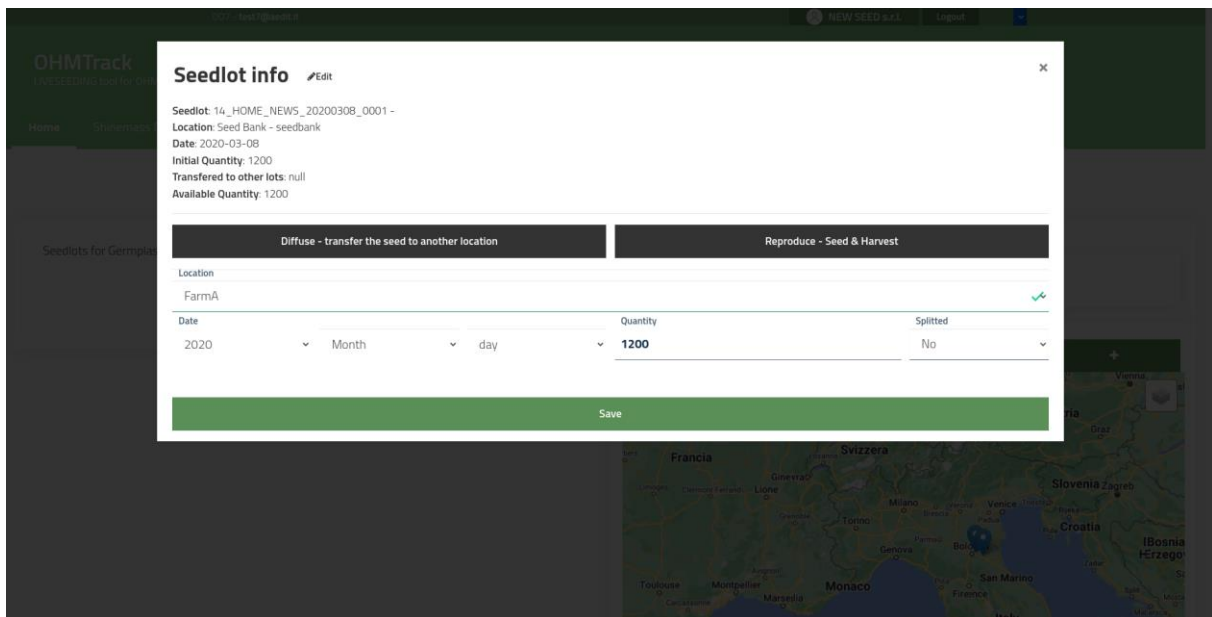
EDIT - test7@seedit.it

NEW SEED s.r.l. Logout

OHMTrack
LIVESEEDING by OHM

Home

Seedlots for Germplas

Seedlot info Edit

×

Seedlot: 14_HOME_NEWS_20200308_0001 -
Location: Seed Bank - seedbank
Date: 2020-03-08
Initial Quantity: 1200
Transfered to other lots: null
Available Quantity: 1200

Diffuse - transfer the seed to another location

Reproduce - Seed & Harvest

Location
FarmA

Date
2020
Month
day

Quantity
1200

Splitted
No

Save

+

Francia
Svizzera
Ginevra
Lione
Milano
Venice
Torino
Genova
Slovenia
Zagreb
Croatia
Bosnia
Herzego
San Marino
Firenze
Toulouse
Montpellier
Monaco
Marseille
Vienna
Graz